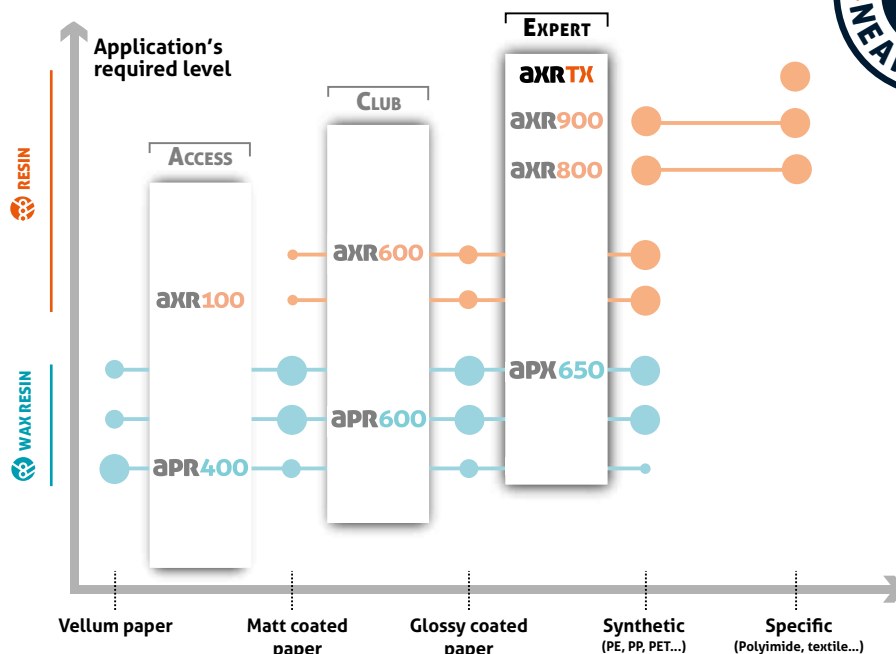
Application's required level

RESIN

WAX RESIN

ACCESS

CLUB

EXPERT

AXRTX

AXR900

AXR800

AXR600

AXR100

APX650

APR600

APR400

NEA

Vellum paper

Matt coated paper

Glossy coated paper

Synthetic (PE, PP, PET...)

Specific (Polyimide, textile...)